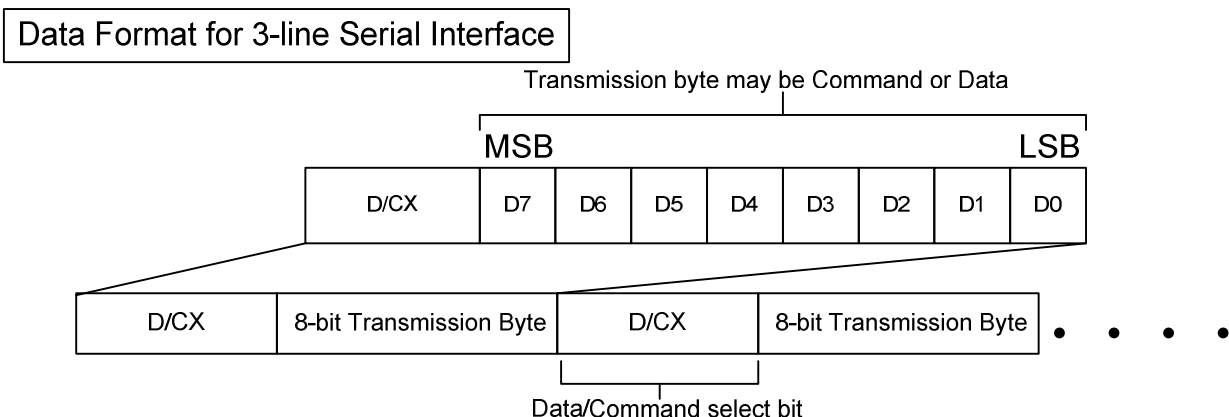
Data Format for 3-line Serial Interface

Transmission byte may be Command or Data

MSB

LSB

| D/CX | D7 | D6 | D5 | D4 | D3 | D2 | D1 | D0 |
|---|---|---|---|---|---|---|---|---|

| D/CX | 8-bit Transmission Byte | D/CX | 8-bit Transmission Byte |
|---|---|---|---|

Data/Command select bit